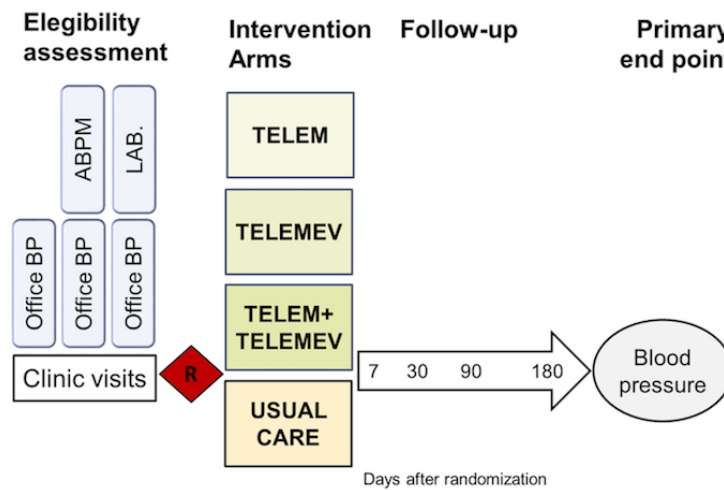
Elegibility assessment

Intervention Arms

Follow-up

Primary end poin

ABPM

LAB.

Office BP

Office BP

Office BP

Clinic visits

R

TELEM

TELEMEV

TELEM+ TELEMEV

USUAL CARE

7 30 90 180

Blood pressure

Days after randomization